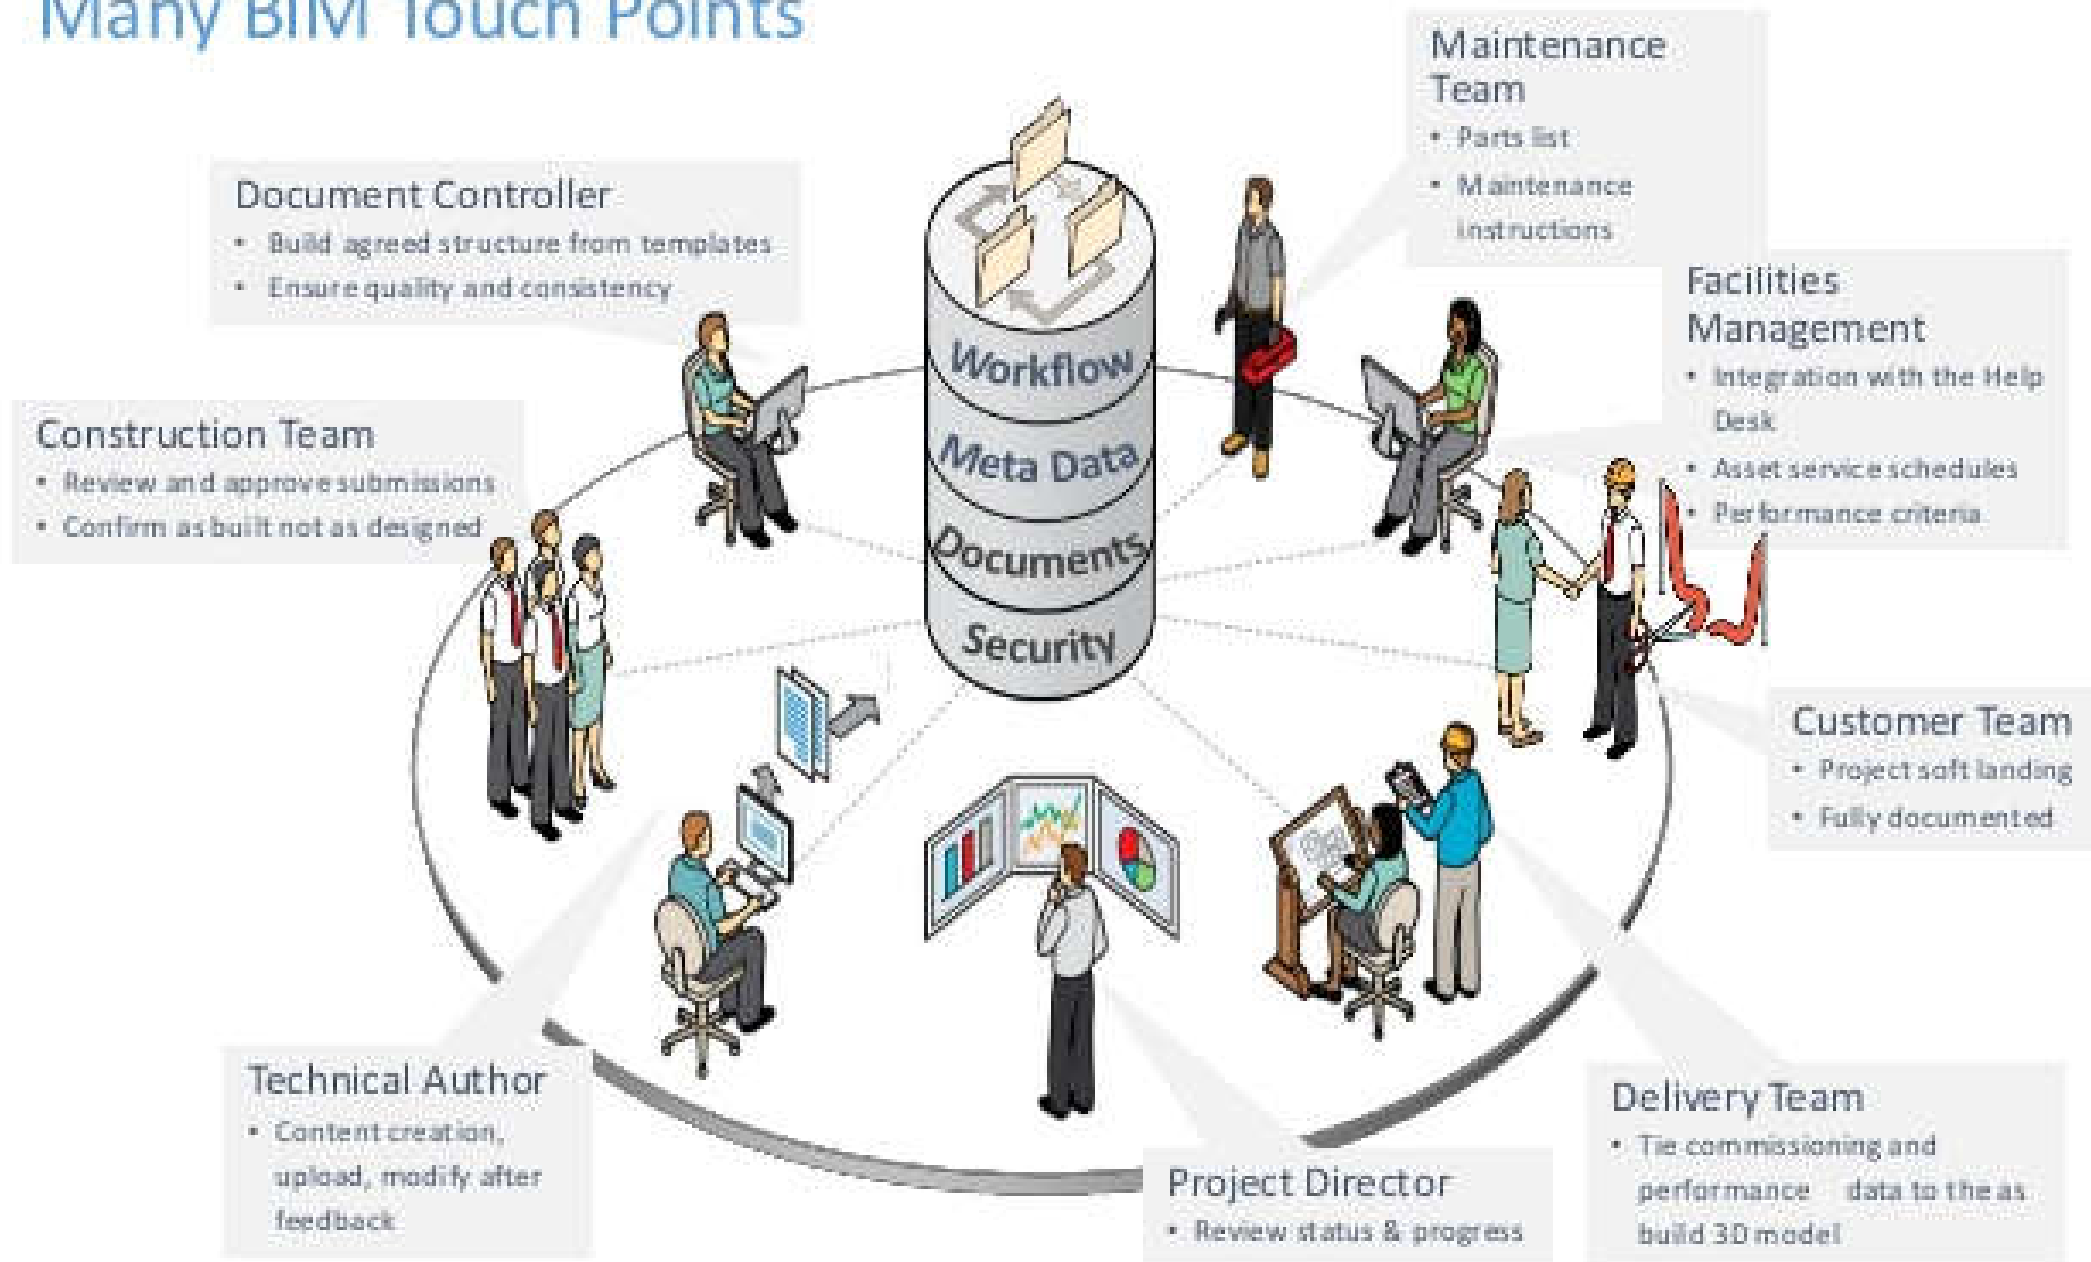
Many BIM Touch Points

Maintenance Team
• Parts list
• Maintenance instructions

Document Controller
• Build agreed structure from templates
• Ensure quality and consistency

Workflow
Meta Data
Documents
Security

Facilities Management
• Integration with the Help Desk
• Asset service schedules
• Performance criteria

Construction Team
• Review and approve submissions
• Confirm as built not as designed

Customer Team
• Project soft landing
• Fully documented

Technical Author
• Content creation, upload, modify after feedback

Project Director
• Review status & progress

Delivery Team
• Tie commissioning and performance data to the as build 3D model